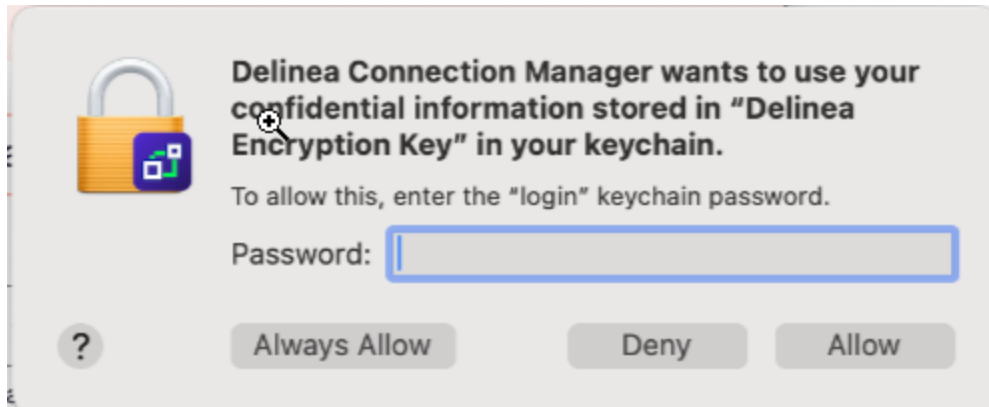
Delinea Connection Manager wants to use your confidential information stored in “Delinea Encryption Key” in your keychain.

To allow this, enter the “login” keychain password.

Password:

?

Always Allow

Deny

Allow